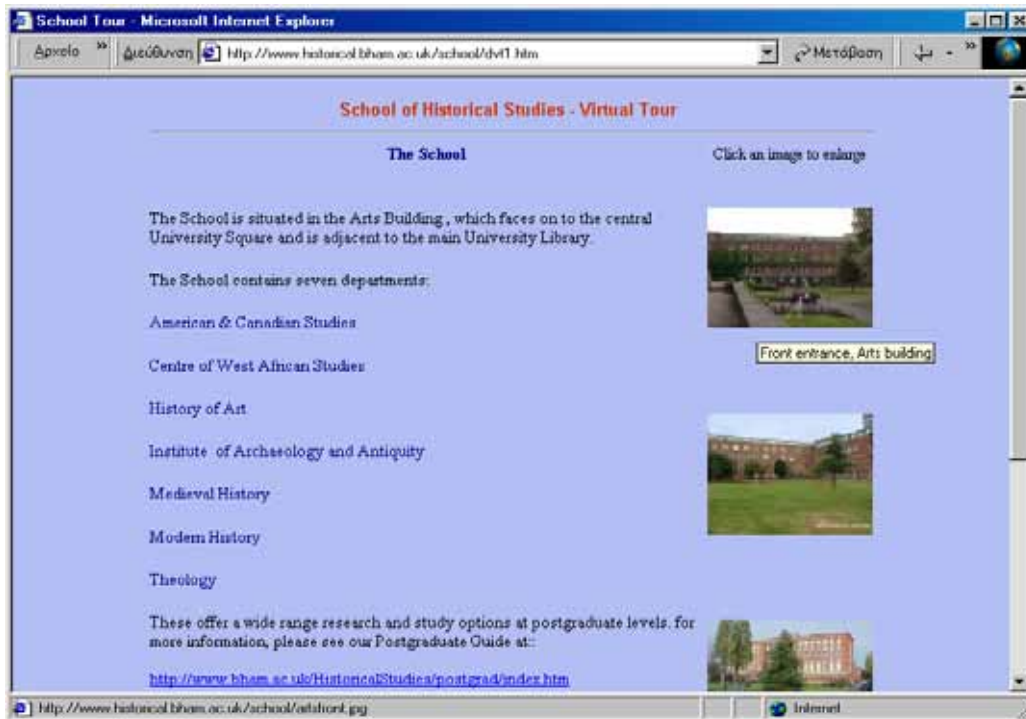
School Tour - Microsoft Internet Explorer

Αρχείο » Διεύθυνση http://www.historical.bham.ac.uk/school/dvt1.htm Μετάβαση

School of Historical Studies - Virtual Tour

The School

Click an image to enlarge

The School is situated in the Arts Building , which faces on to the central University Square and is adjacent to the main University Library.

Front entrance, Arts building

The School contains seven departments:

American & Canadian Studies

Centre of West African Studies

History of Art

Institute of Archaeology and Antiquity

Medieval History

Modern History

Theology

These offer a wide range research and study options at postgraduate levels. for more information, please see our Postgraduate Guide at::

http://www.bham.ac.uk/HistoricalStudies/postgrad/index.htm

http://www.historical.bham.ac.uk/school/artsfront.jpg

Internet